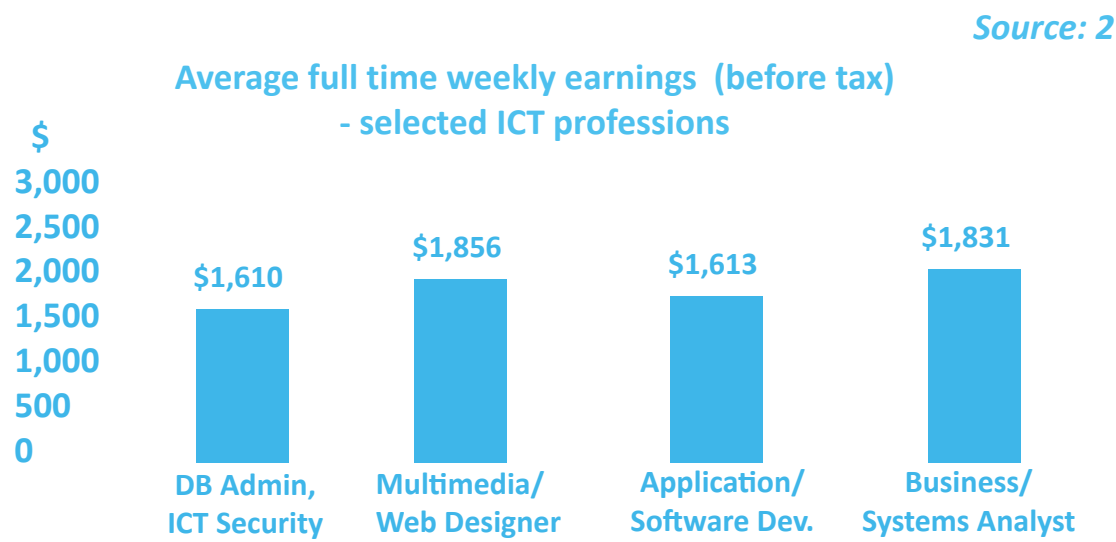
Source: 2

Average full time weekly earnings (before tax) - selected ICT professions

$
3,000
2,500
2,000
1,500
1,000
500
0

$1,610
$1,856
$1,613
$1,831

DB Admin, ICT Security
Multimedia/ Web Designer
Application/ Software Dev.
Business/ Systems Analyst